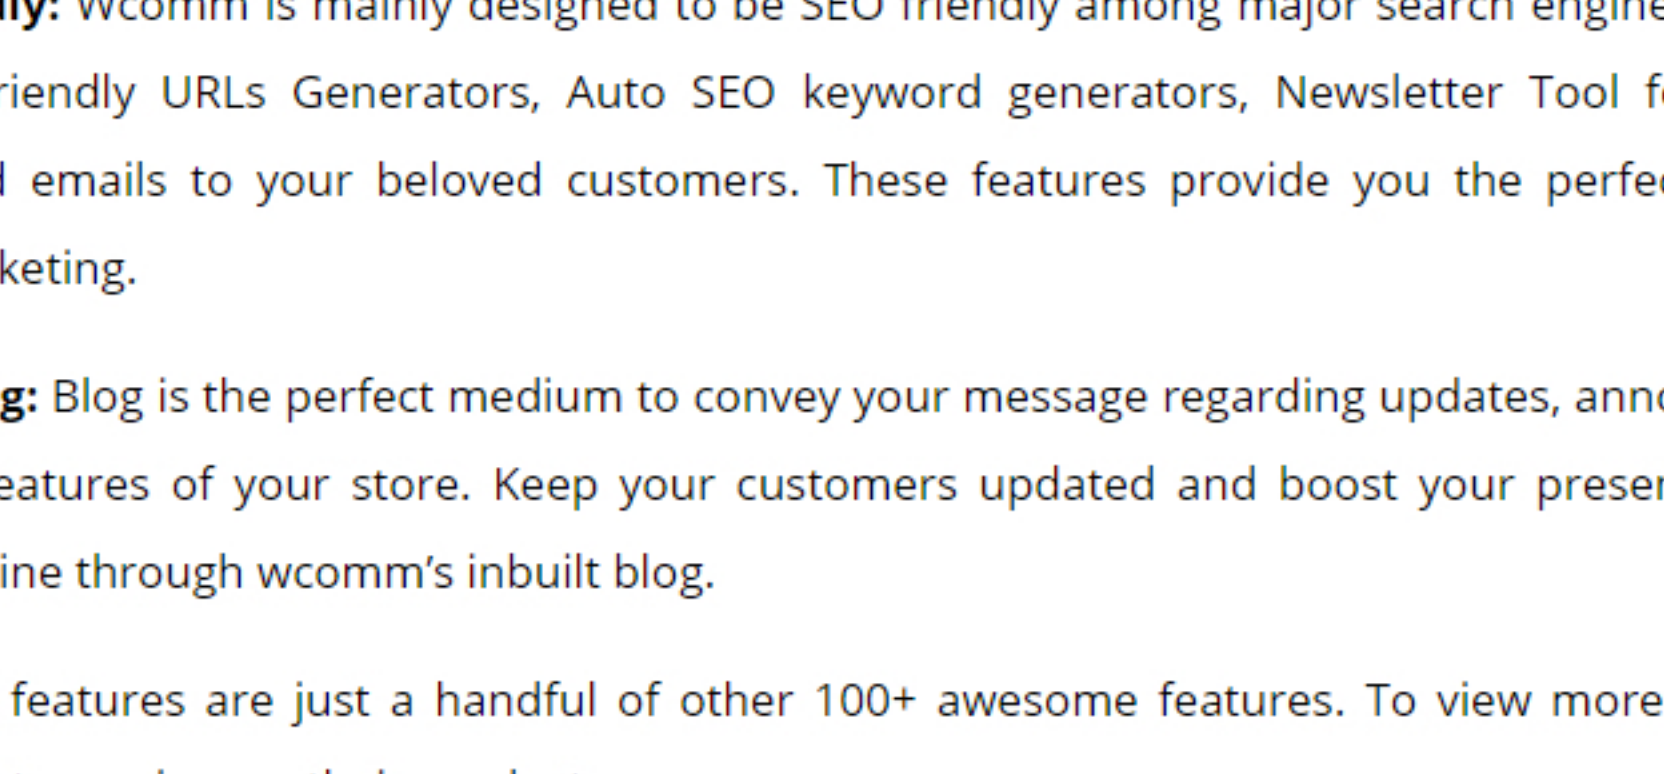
**lly:** Wcomm is mainly designed to be SEO friendly among major search engine riendly URLs Generators, Auto SEO keyword generators, Newsletter Tool f l emails to your beloved customers. These features provide you the perfe keting.

**g:** Blog is the perfect medium to convey your message regarding updates, ann eatures of your store. Keep your customers updated and boost your preser ine through wcomm's inbuilt blog.

features are just a handful of other 100+ awesome features. To view more

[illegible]